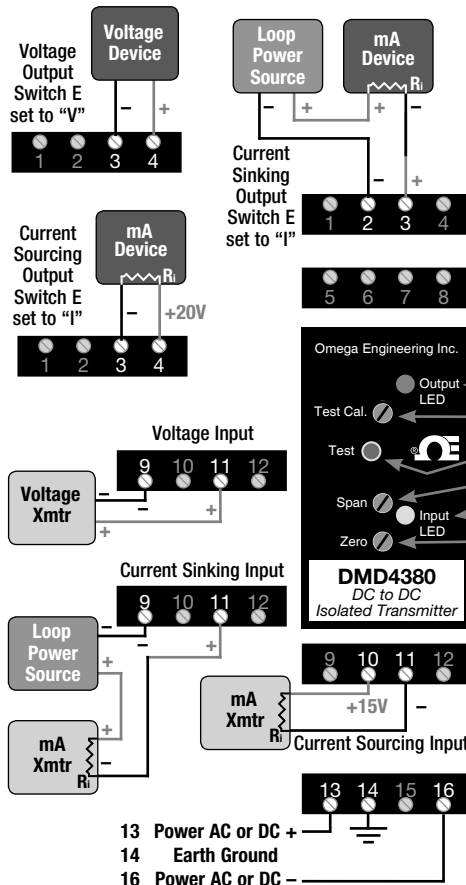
Voltage Device

Voltage Output Switch E set to "V"

–
+

1 2 3 4

Loop Power Source

mA Device

Ri

–
+

Current Sinking Output Switch E set to "I"

–
+

1 2 3 4

5 6 7 8

Current Sourcing Output Switch E set to "I"

mA Device

Ri

–
+20V

1 2 3 4

Omega Engineering Inc.

Output LED

Test Cal.

Test

Span

Input LED

Zero

DMD4380
DC to DC
Isolated Transmitter

Voltage Input

9 10 11 12

Voltage Xmtr

–
–
+
+

Current Sinking Input

9 10 11 12

Loop Power Source

–
–
+
+
+

mA Xmtr

Ri

–

9 10 11 12

mA Xmtr

Ri

+15V
–

Current Sourcing Input

13 14 15 16

13 Power AC or DC +
14 Earth Ground
16 Power AC or DC –